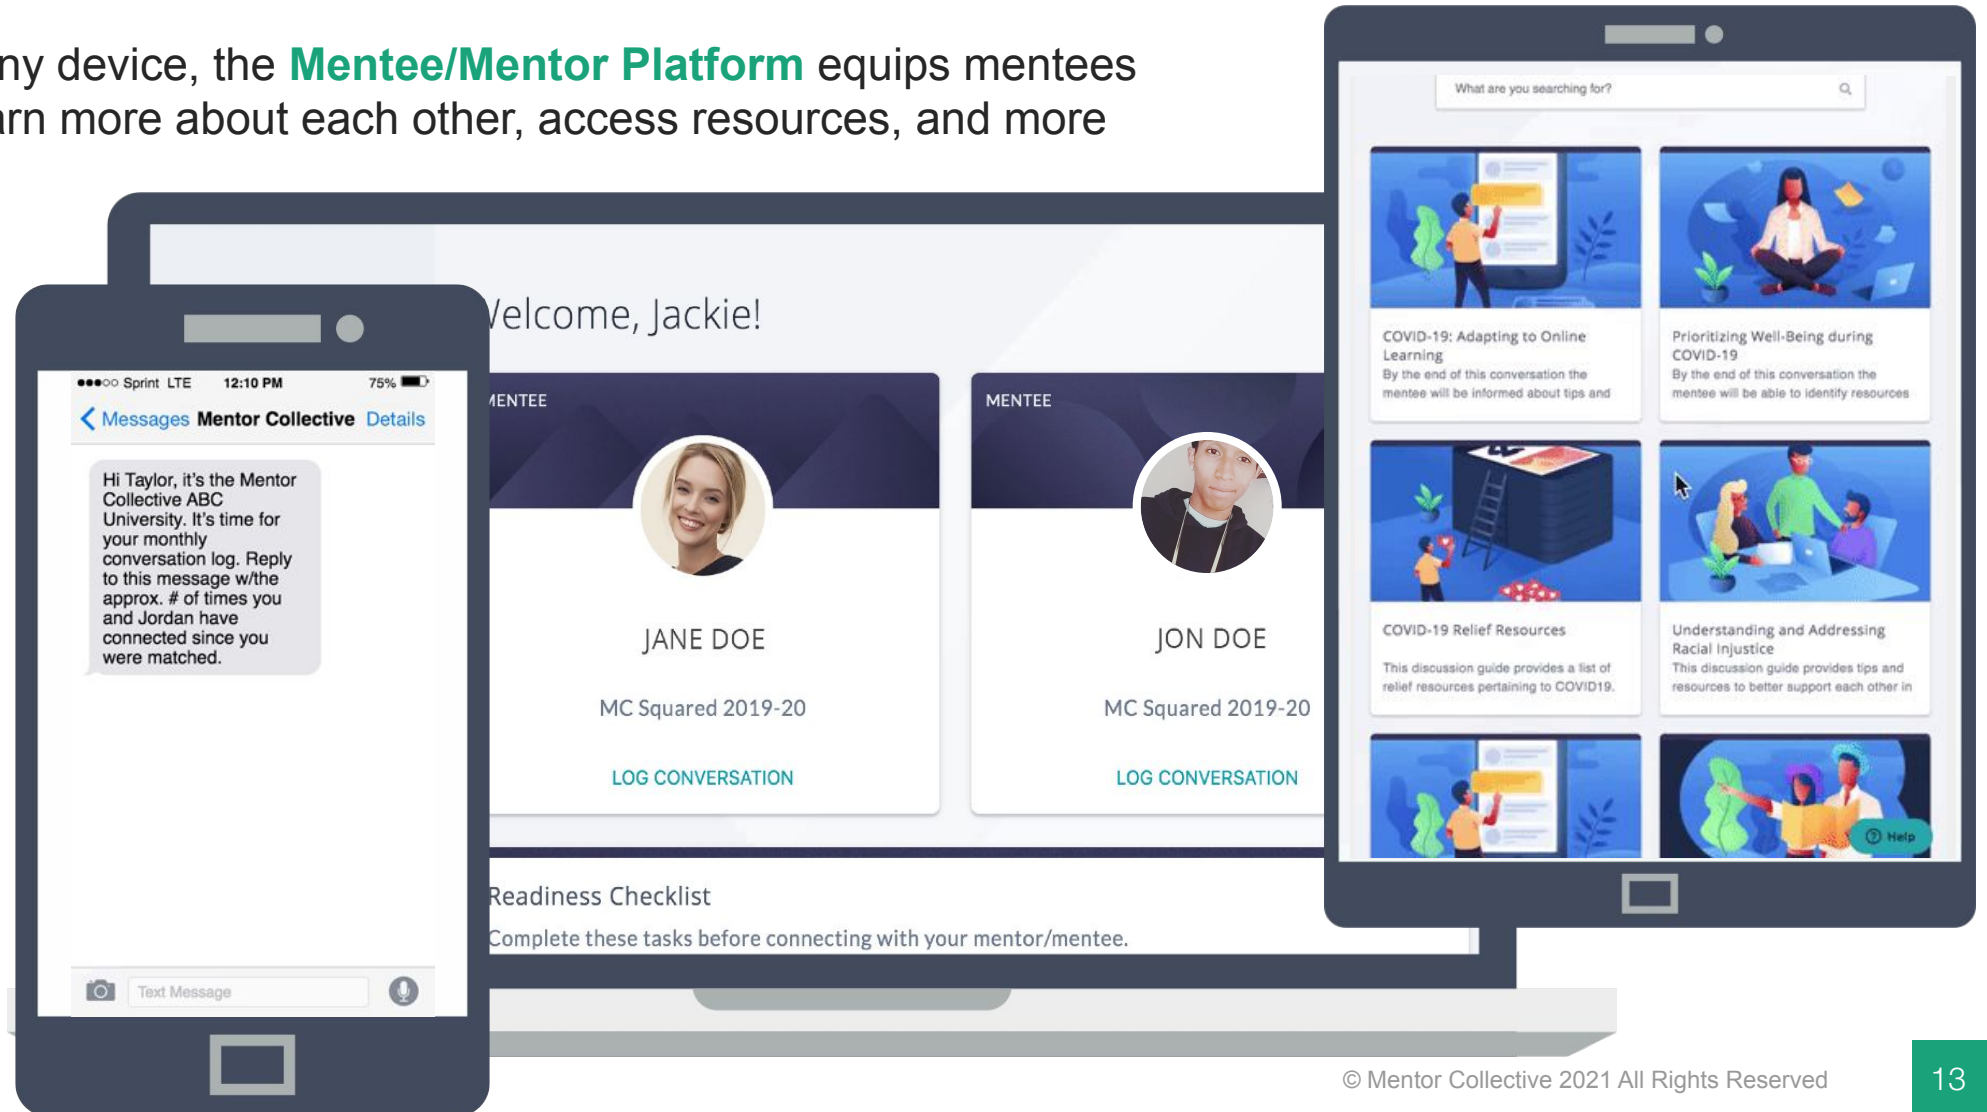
ny device, the Mentee/Mentor Platform equips mentees rn more about each other, access resources, and more

●●●○○ Sprint LTE 12:10 PM 75%

Messages Mentor Collective Details

Hi Taylor, it's the Mentor Collective ABC University. It's time for your monthly conversation log. Reply to this message w/the approx. # of times you and Jordan have connected since you were matched.

Text Message

Velcome, Jackie!

MENTEE

JANE DOE

MC Squared 2019-20

LOG CONVERSATION

MENTEE

JON DOE

MC Squared 2019-20

LOG CONVERSATION

Readiness Checklist

Complete these tasks before connecting with your mentor/mentee.

What are you searching for?

COVID-19: Adapting to Online Learning
By the end of this conversation the mentee will be informed about tips and

Prioritizing Well-Being during COVID-19
By the end of this conversation the mentee will be able to identify resources

COVID-19 Relief Resources
This discussion guide provides a list of relief resources pertaining to COVID19.

Understanding and Addressing Racial Injustice
This discussion guide provides tips and resources to better support each other in

Help

© Mentor Collective 2021 All Rights Reserved

13